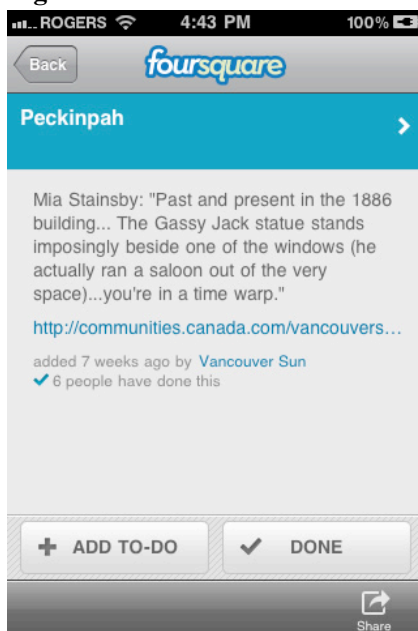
ROGERS 4:43 PM 100%

Back foursquare

Peckinpah

Mia Stainsby: "Past and present in the 1886 building... The Gassy Jack statue stands imposingly beside one of the windows (he actually ran a saloon out of the very space)...you're in a time warp."

http://communities.canada.com/vancouvers…

added 7 weeks ago by Vancouver Sun
6 people have done this

ADD TO-DO

DONE

Share